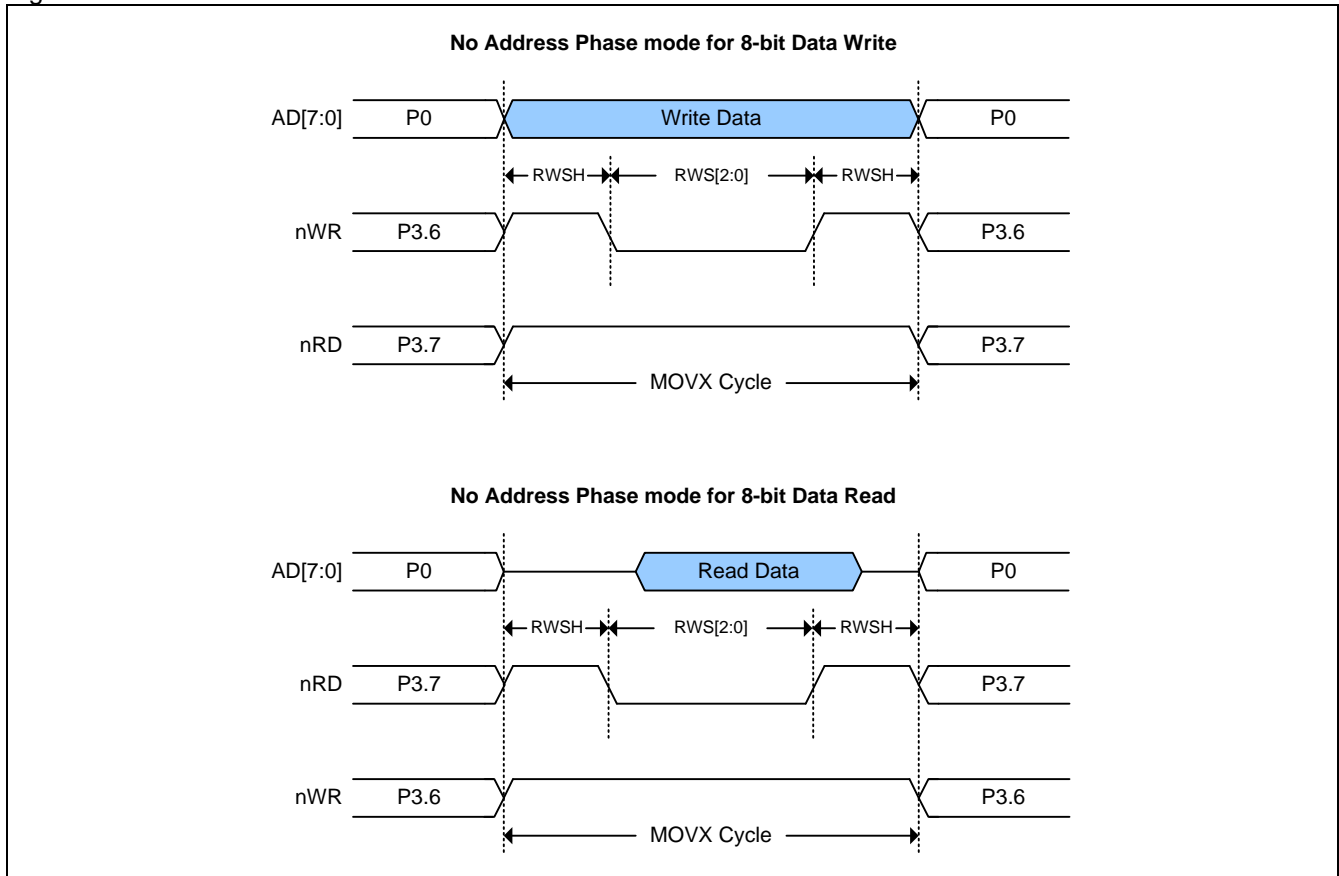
No Address Phase mode for 8-bit Data Write

AD[7:0] P0 Write Data P0

RWSH RWS[2:0] RWSH

nWR P3.6 P3.6

nRD P3.7 P3.7

MOVX Cycle

No Address Phase mode for 8-bit Data Read

AD[7:0] P0 Read Data P0

RWSH RWS[2:0] RWSH

nRD P3.7 P3.7

nWR P3.6 P3.6

MOVX Cycle